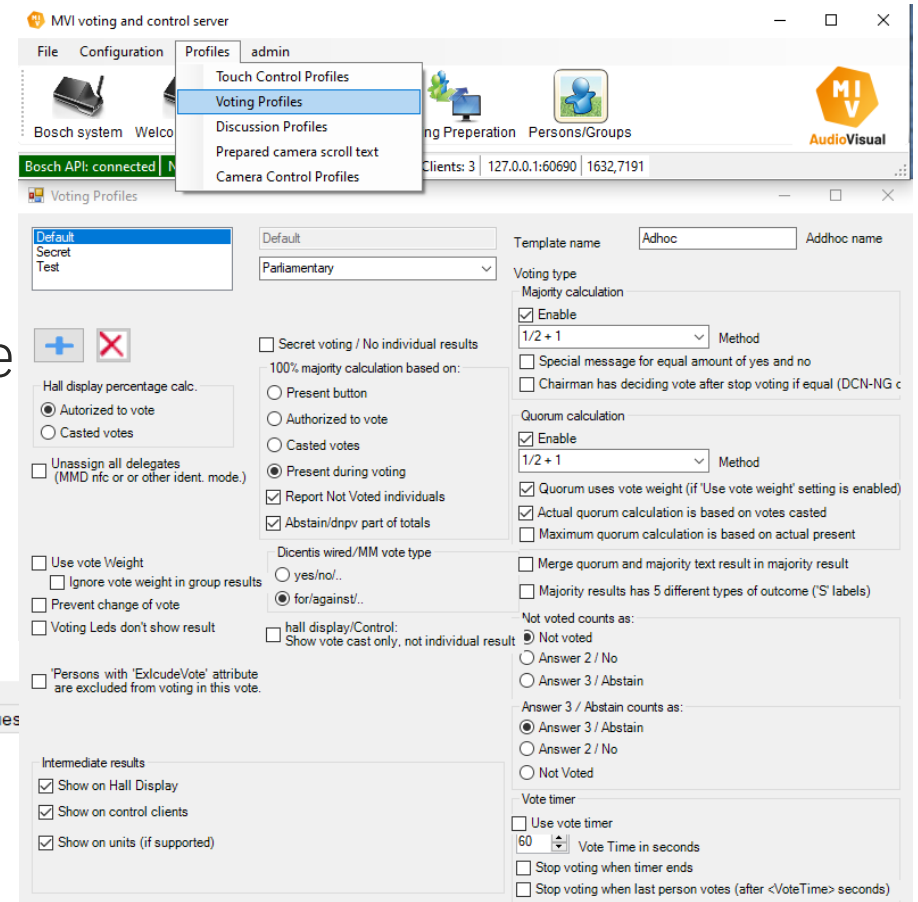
MVI voting and control server

File Configuration Profiles admin

Touch Control Profiles
Voting Profiles
Discussion Profiles
Prepared camera scroll text
Camera Control Profiles

Bosch system Welco ng Preperation Persons/Groups

AudioVisual

Bosch API: connected N Clients: 3 127.0.0.1:60690 1632,7191

Voting Profiles

Default
Secret
Test

Default

Parliamentary

Template name Adhoc Addhoc name

Voting type

Majority calculation
Enable
1/2 + 1 Method
Special message for equal amount of yes and no
Chairman has deciding vote after stop voting if equal (DCN-NG c

Secret voting / No individual results

100% majority calculation based on:
Present button
Authorized to vote
Casted votes
Present during voting
Report Not Voted individuals
Abstain/dnpv part of totals

Hall display percentage calc.
Autorized to vote
Casted votes

Unassign all delegates (MMD nfc or or other ident. mode.)

Quorum calculation
Enable
1/2 + 1 Method
Quorum uses vote weight (if 'Use vote weight' setting is enabled)
Actual quorum calculation is based on votes casted
Maximum quorum calculation is based on actual present

Use vote Weight
Ignore vote weight in group results
Prevent change of vote
Voting Leds don't show result

Dicentis wired/MM vote type
yes/no/..
for/against/..

hall display/Control:
Show vote cast only, not individual result

Merge quorum and majority text result in majority result
Majority results has 5 different types of outcome ('S' labels)

Not voted counts as:
Not voted
Answer 2 / No
Answer 3 / Abstain

'Persons with 'ExlcudeVote' attribute are excluded from voting in this vote.

Answer 3 / Abstain counts as:
Answer 3 / Abstain
Answer 2 / No
Not Voted

Intermediate results
Show on Hall Display
Show on control clients
Show on units (if supported)

Vote timer
Use vote timer
60 Vote Time in seconds
Stop voting when timer ends
Stop voting when last person votes (after <VoteTime> seconds)